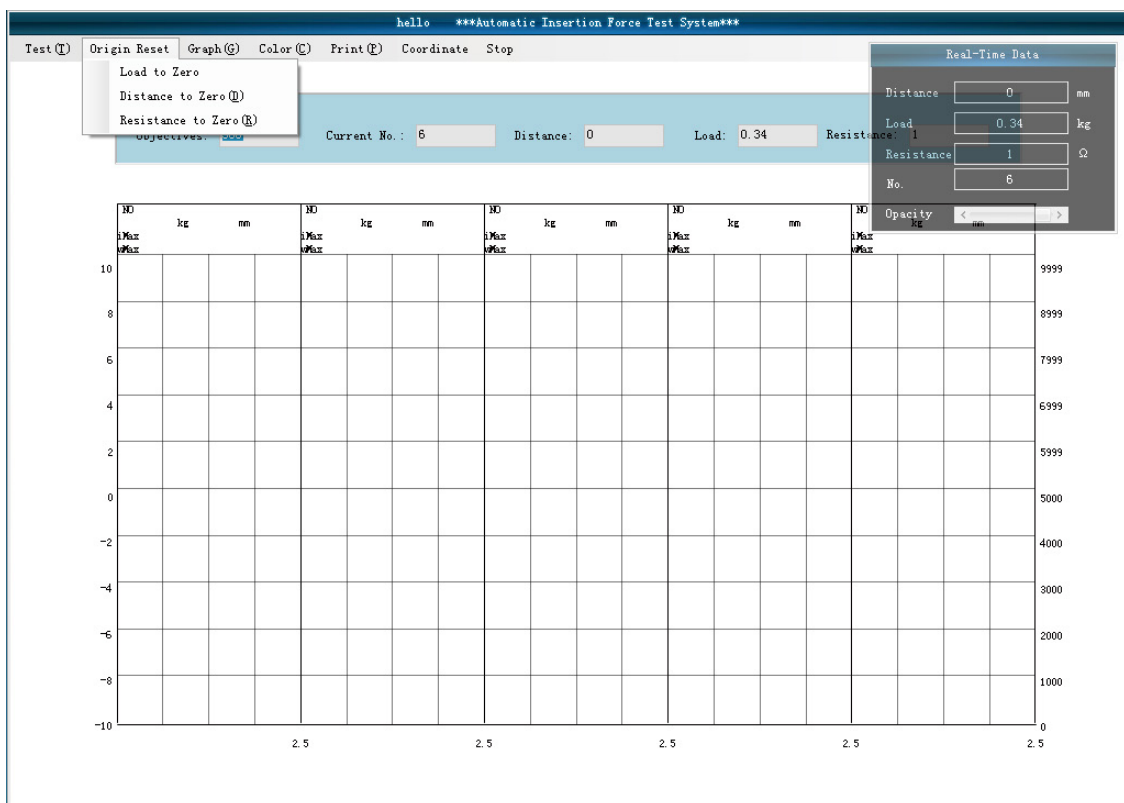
hello ***Automatic Insertion Force Test System***

Test(T) Origin Reset Graph(G) Color(C) Print(P) Coordinate Stop

Load to Zero
Distance to Zero(D)
Resistance to Zero(R)

Objectives: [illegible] Current No.: 6 Distance: 0 Load: 0.34 Resistance: 1

Real-Time Data
Distance 0 mm
Load 0.34 kg
Resistance 1 Ω
No. 6
Opacity

NO kg mm
iMax
wMax

NO kg mm
iMax
wMax

NO kg mm
iMax
wMax

NO kg mm
iMax
wMax

NO kg
iMax
wMax

10
8
6
4
2
0
-2
-4
-6
-8
-10

9999
8999
7999
6999
5999
5000
4000
3000
2000
1000
0

2.5 2.5 2.5 2.5 2.5